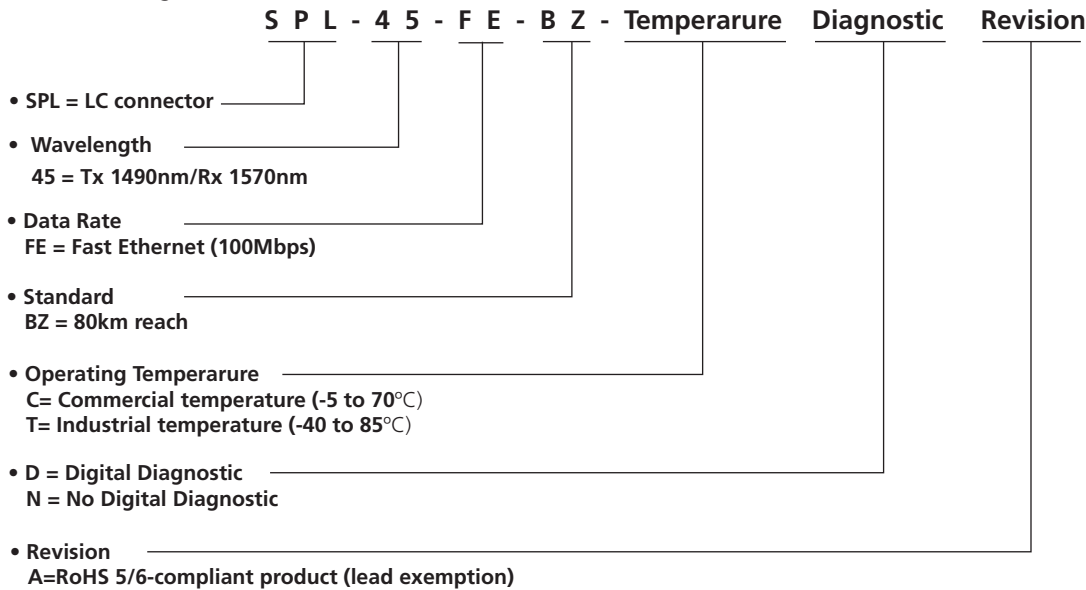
S P L - 4 5 - F E - B Z - Temperarure Diagnostic Revision

• SPL = LC connector

• Wavelength
45 = Tx 1490nm/Rx 1570nm

• Data Rate
FE = Fast Ethernet (100Mbps)

• Standard
BZ = 80km reach

• Operating Temperarure
C= Commercial temperature (-5 to 70℃)
T= Industrial temperature (-40 to 85℃)

• D = Digital Diagnostic
N = No Digital Diagnostic

• Revision
A=RoHS 5/6-compliant product (lead exemption)